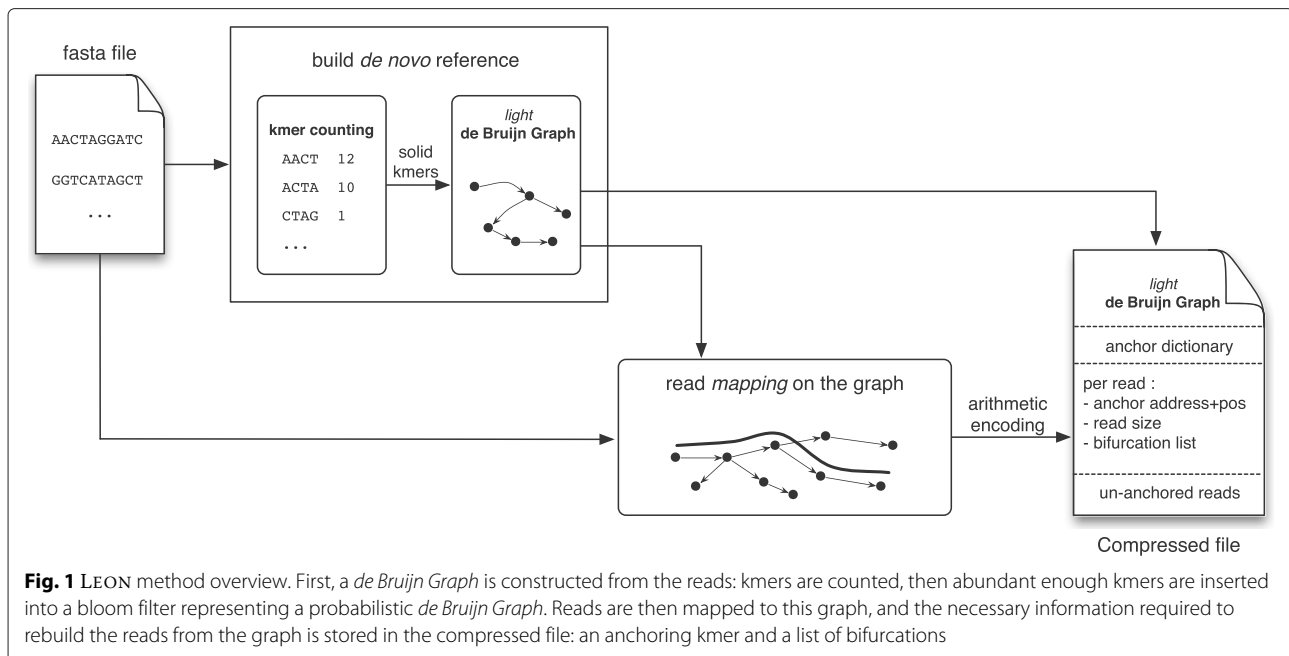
fasta file

AACTAGGATC

GGTCATAGCT

...

build de novo reference

kmer counting

AACT 12

ACTA 10

CTAG 1

...

solid kmers

light de Bruijn Graph

read mapping on the graph

arithmetic encoding

light de Bruijn Graph

anchor dictionary

per read :
- anchor address+pos
- read size
- bifurcation list

un-anchored reads

Compressed file

**Fig. 1** LEON method overview. First, a de Bruijn Graph is constructed from the reads: kmers are counted, then abundant enough kmers are inserted into a bloom filter representing a probabilistic de Bruijn Graph. Reads are then mapped to this graph, and the necessary information required to rebuild the reads from the graph is stored in the compressed file: an anchoring kmer and a list of bifurcations